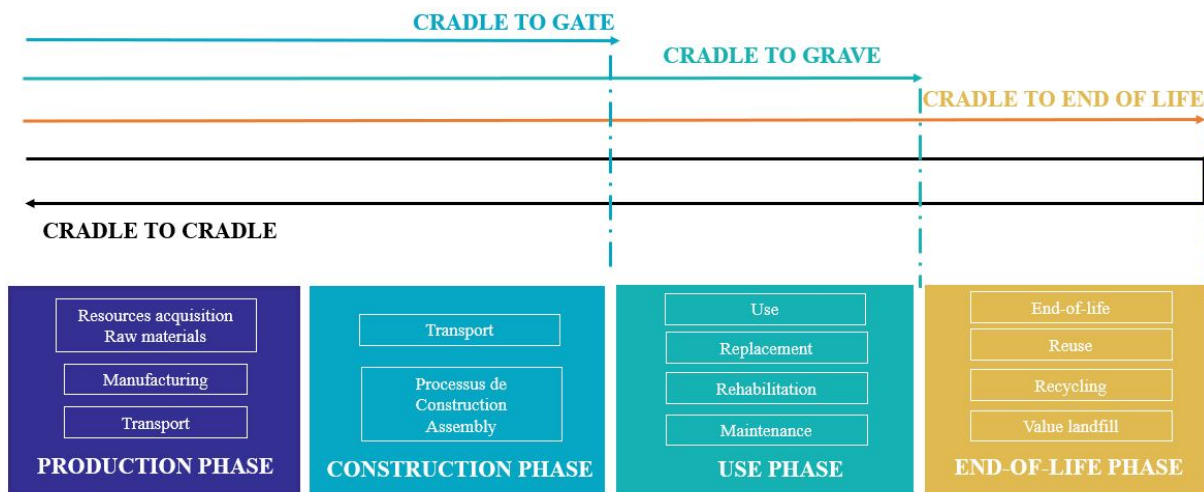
CRADLE TO GATE

CRADLE TO GRAVE

CRADLE TO END OF LIFE

CRADLE TO CRADLE

Resources acquisition
Raw materials

Manufacturing

Transport

PRODUCTION PHASE

Transport

Processus de
Construction
Assembly

CONSTRUCTION PHASE

Use

Replacement

Rehabilitation

Maintenance

USE PHASE

End-of-life

Reuse

Recycling

Value landfill

END-OF-LIFE PHASE